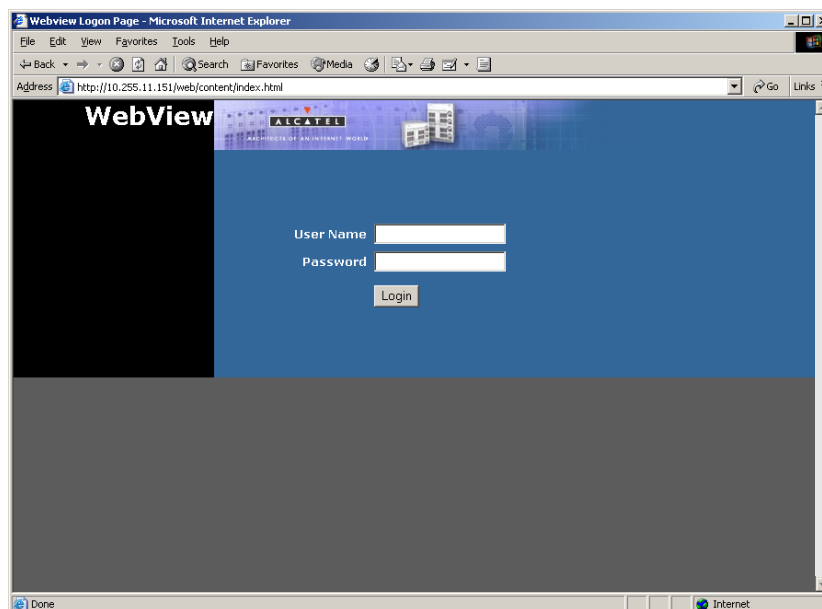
Webview Logon Page - Microsoft Internet Explorer

File Edit View Favorites Tools Help

Back Search Favorites Media

Address http://10.255.11.151/web/content/index.html

Go Links

WebView

ALCATEL

ARCHITECTS OF AN INTERNET WORLD

User Name

Password

Login

Done

Internet